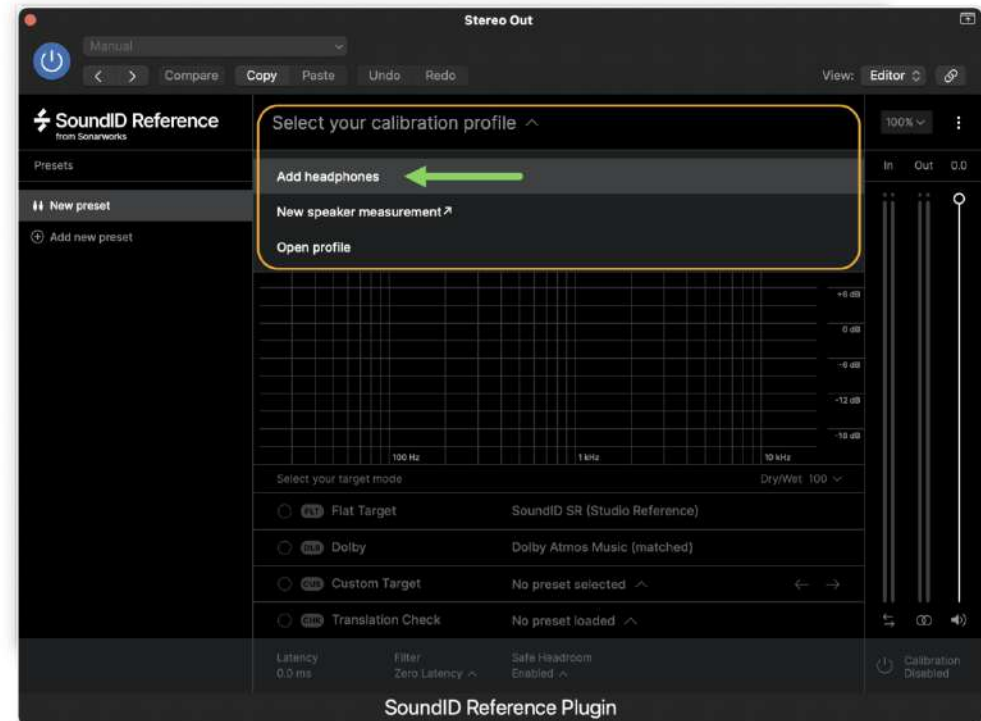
Stereo Out

Manual

Compare Copy Paste Undo Redo

View: Editor

SoundID Reference
from Sonarworks

Presets

New preset

Add new preset

Select your calibration profile

Add headphones

New speaker measurement↗

Open profile

100%

In Out 0.0

+6 dB
0 dB
-6 dB
-12 dB
-18 dB

100 Hz 1 kHz 10 kHz

Select your target mode

Dry/Wet 100

FLT Flat Target SoundID SR (Studio Reference)

DLB Dolby Dolby Atmos Music (matched)

CUS Custom Target No preset selected

CHK Translation Check No preset loaded

Latency
0.0 ms

Filter
Zero Latency

Safe Headroom
Enabled

Calibration
Disabled

SoundID Reference Plugin